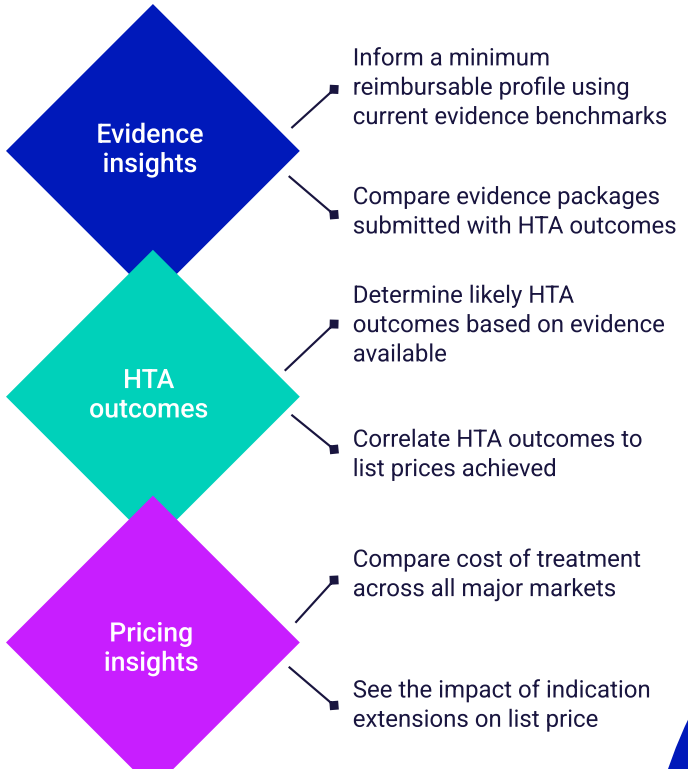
Evidence insights

Inform a minimum reimbursable profile using current evidence benchmarks

Compare evidence packages submitted with HTA outcomes

HTA outcomes

Determine likely HTA outcomes based on evidence available

Correlate HTA outcomes to list prices achieved

Pricing insights

Compare cost of treatment across all major markets

See the impact of indication extensions on list price